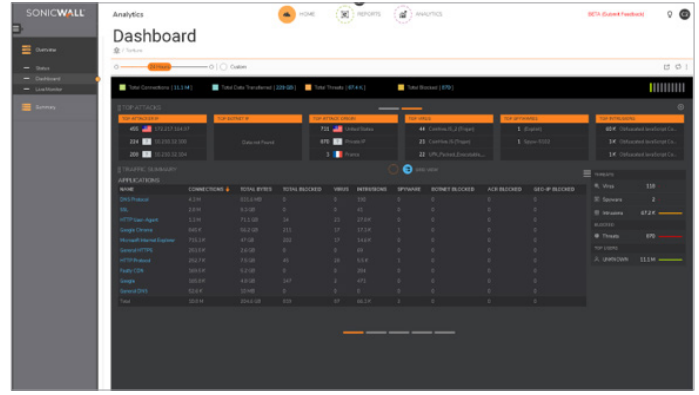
SONICWALL

Overview

Status
Dashboard
LiveMonitor

Summary

Analytics

HOME REPORTS ANALYTICS

BETA (Submit Feedback)

Dashboard

1 Hours Custom

Total Connections [ 11.1 M ] Total Data Transferred [ 228 GB ] Total Threats [ 67.4 K ] Total Blocked [ 670 ]

TOP ATTACKS

TOP ATTACKER IP
455 172.217.164.97
234 10.150.12.100
209 10.150.12.104

TOP VICTIM IP
Data not Found

TOP ATTACK ORIGIN
715 United States
670 Private IP
3 France

TOP VIRUS
44 Coinhive.JS_2 (Trojan)
21 Coinhive.JS (Trojan)
22 UPX_Packed_Executable...

TOP SPYWARE
1 (Exploit)
1 Spyware 4589

TOP INTRUSIONS
40 K Obfuscated JavaScript Co...
1 K Obfuscated JavaScript Co...
1 K Obfuscated JavaScript Co...

TRAFFIC SUMMARY

APPLICATIONS

| NAME | CONNECTIONS | TOTAL BYTES | TOTAL BLOCKED | VIRUS | INTRUSIONS | SPYWARE | BOTNET BLOCKED | ACR BLOCKED | GEO-IP BLOCKED |
|---|---|---|---|---|---|---|---|---|---|
| DNS Protocol | 4.3 M | 321.6 MB | 0 | 0 | 332 | 0 | 0 | 0 | 0 |
| SSL | 1.8 M | 5.3 GB | 0 | 0 | 41 | 0 | 0 | 0 | 0 |
| HTTP User-Agent | 1.1 M | 71.1 GB | 26 | 21 | 27.3 K | 0 | 0 | 0 | 0 |
| Google Chrome | 890 K | 56.2 GB | 211 | 17 | 17.3 K | 1 | 0 | 0 | 0 |
| Microsoft Internet Explorer | 731.1 K | 47 GB | 202 | 17 | 14.4 K | 0 | 0 | 0 | 0 |
| General HTTPS | 251.5 K | 2.6 GB | 0 | 0 | 0 | 0 | 0 | 0 | 0 |
| HTTP Protocol | 251.7 K | 7.5 GB | 42 | 18 | 3.5 K | 1 | 0 | 0 | 0 |
| Fastly CDN | 163.3 K | 5.2 GB | 0 | 0 | 354 | 0 | 0 | 0 | 0 |
| Google | 165.8 K | 4.8 GB | 247 | 0 | 471 | 0 | 0 | 0 | 0 |
| General DNS | 92.8 K | 10 MB | 0 | 0 | 0 | 0 | 0 | 0 | 0 |
| Total | 10.8 M | 204.6 GB | 819 | 97 | 66.1 K | 2 | 0 | 0 | 0 |

THREATS
Virus 110
Spyware 2
Intrusions 67.2 K
BLOCKED
Threats 670
TOP USERS
UNKNOWN 11.1 M